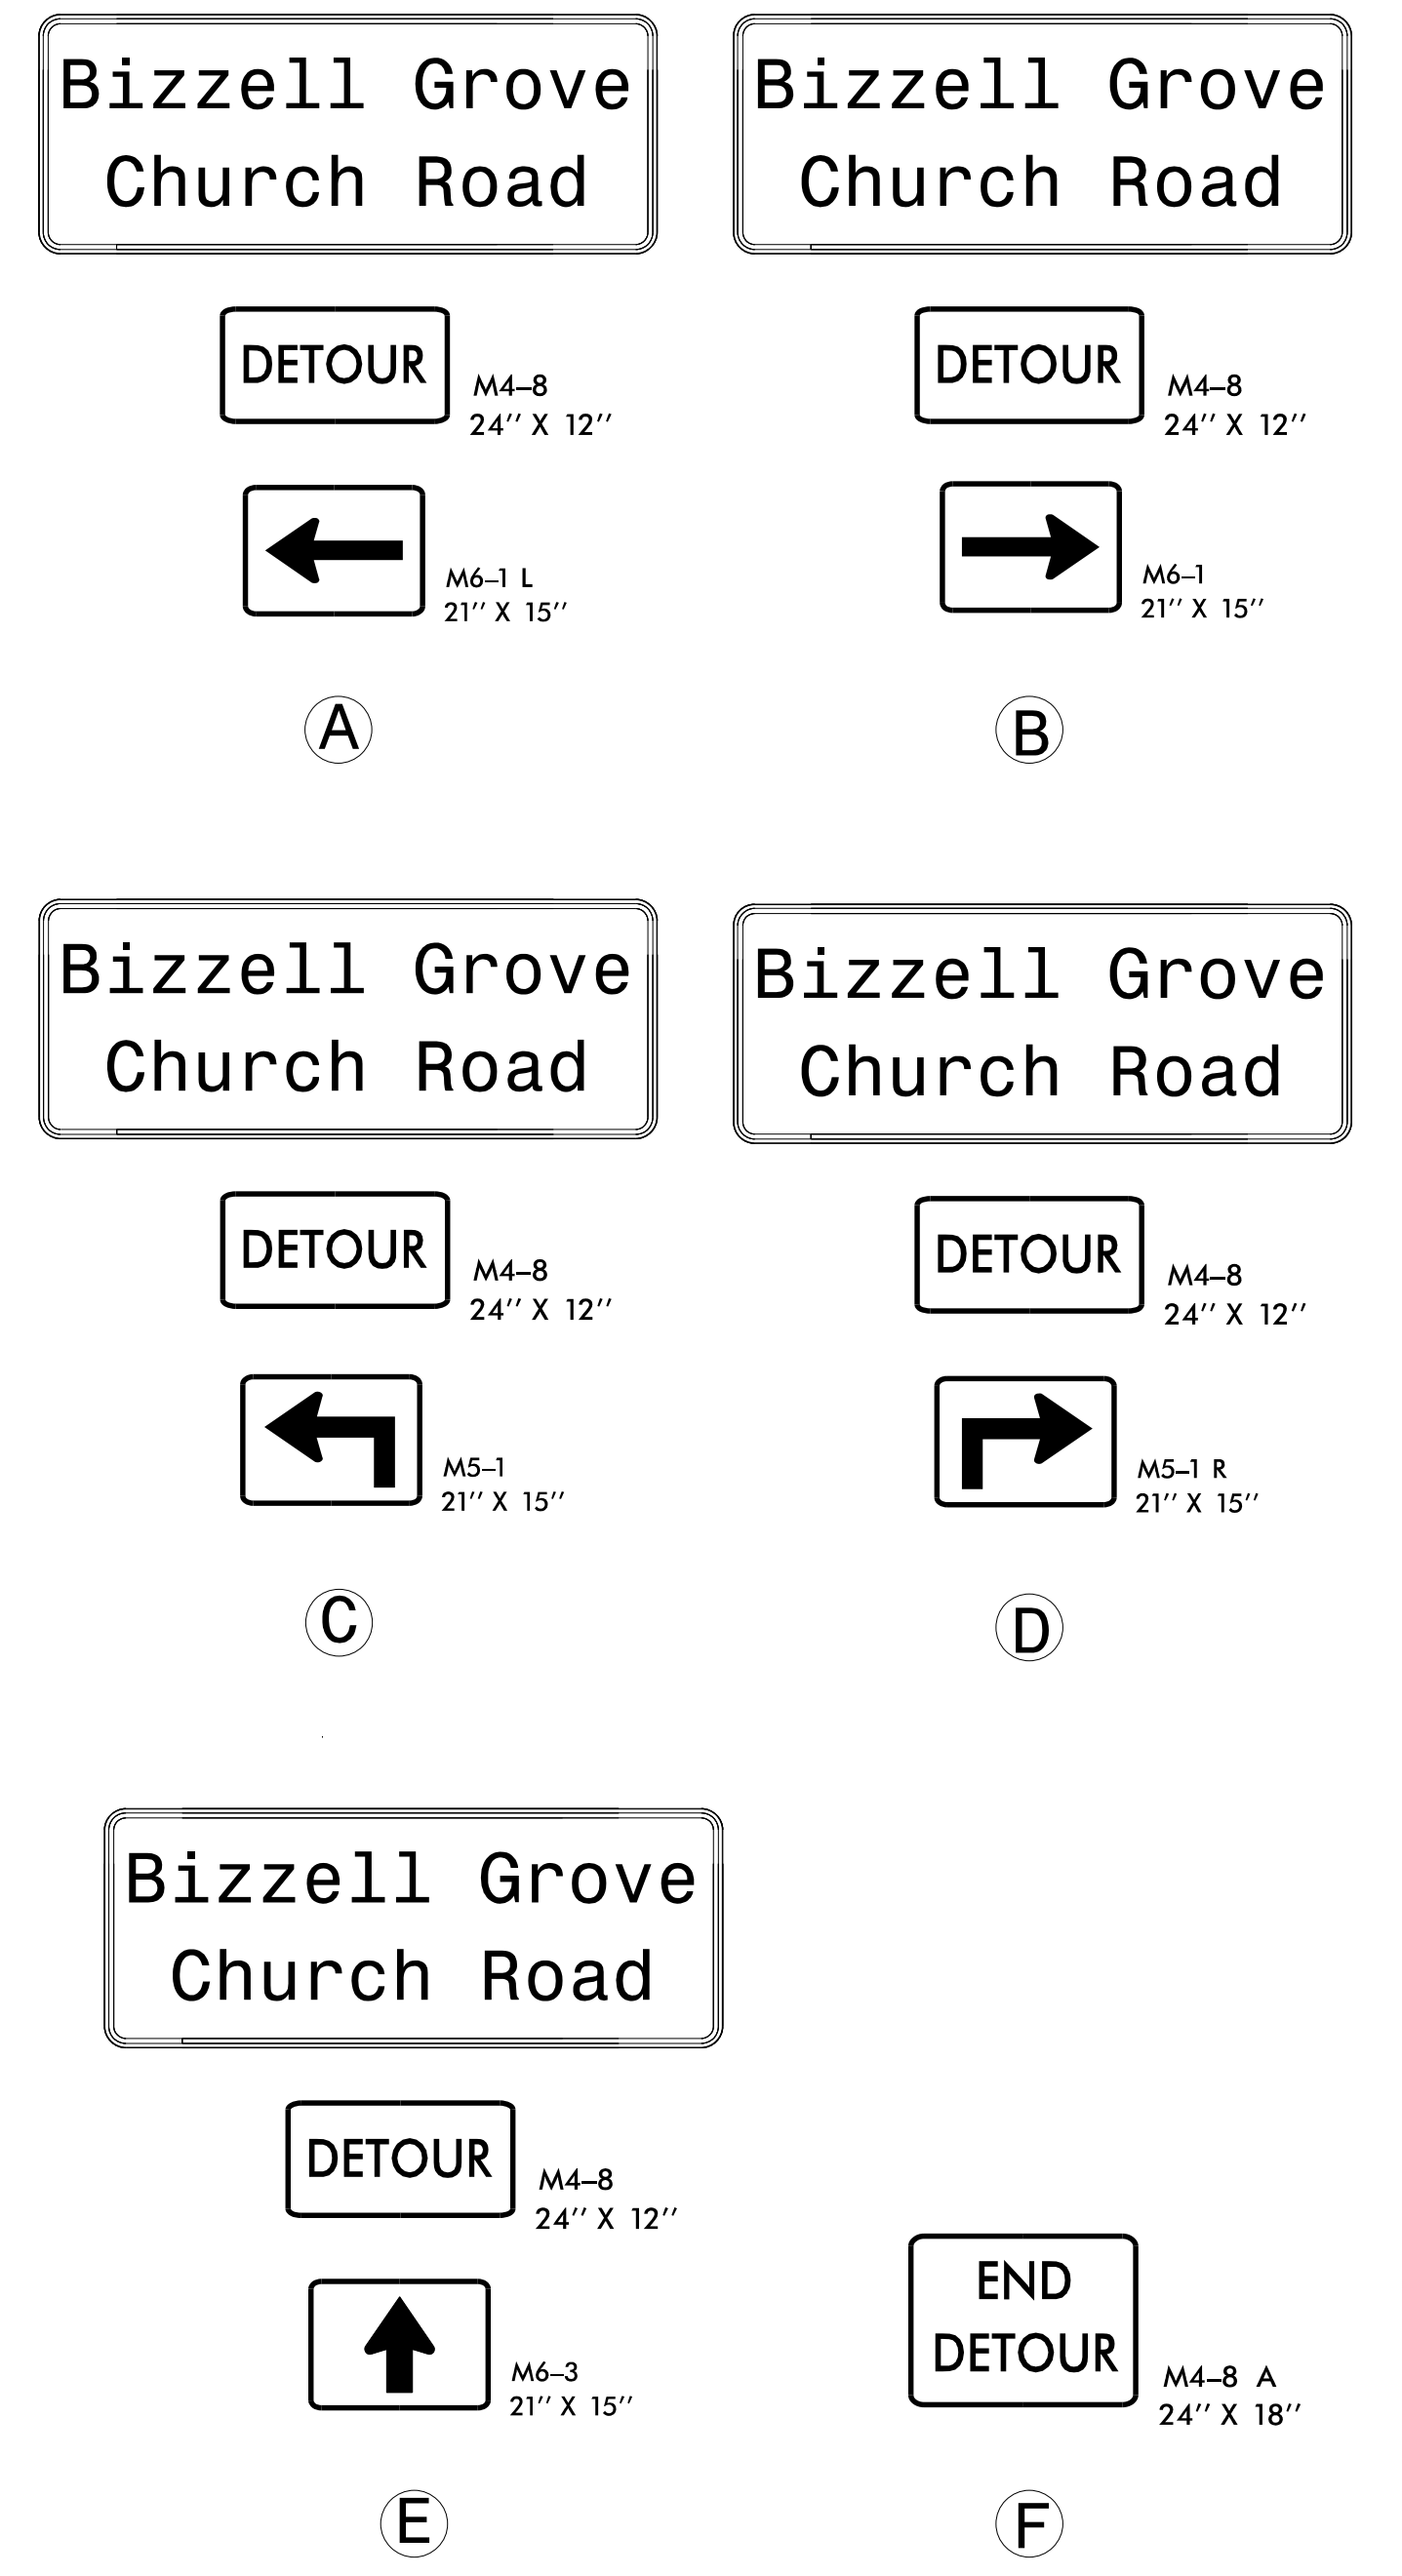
Bizzell Grove Church Road

DETOUR

M4–8
24'' X 12''

M6–1 L
21'' X 15''

A

Bizzell Grove Church Road

DETOUR

M4–8
24'' X 12''

M6–1
21'' X 15''

B

Bizzell Grove Church Road

DETOUR

M4–8
24'' X 12''

M5–1
21'' X 15''

C

Bizzell Grove Church Road

DETOUR

M4–8
24'' X 12''

M5–1 R
21'' X 15''

D

Bizzell Grove Church Road

DETOUR

M4–8
24'' X 12''

M6–3
21'' X 15''

E

END DETOUR

M4–8 A
24'' X 18''

F